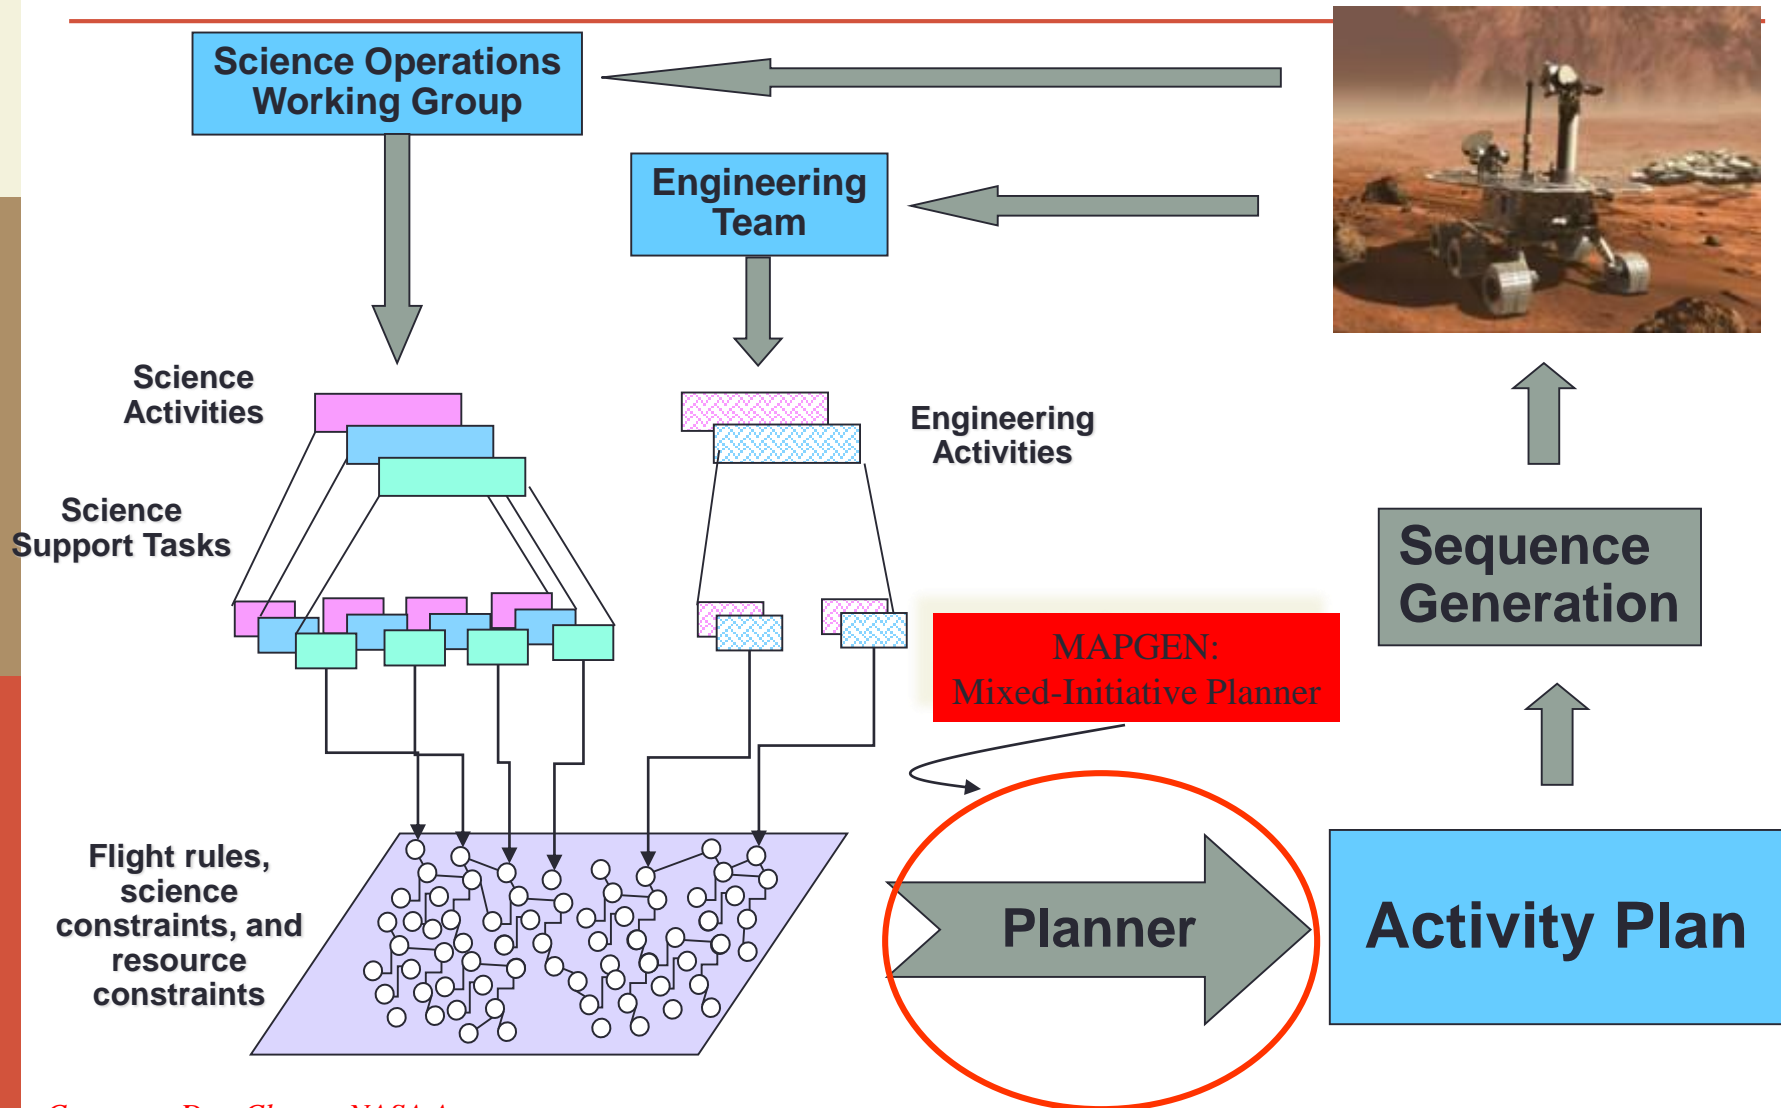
Science Operations Working Group

Engineering Team

Science Activities

Engineering Activities

Science Support Tasks

Sequence Generation

MAPGEN: Mixed-Initiative Planner

Flight rules, science constraints, and resource constraints

Planner

Activity Plan

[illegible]